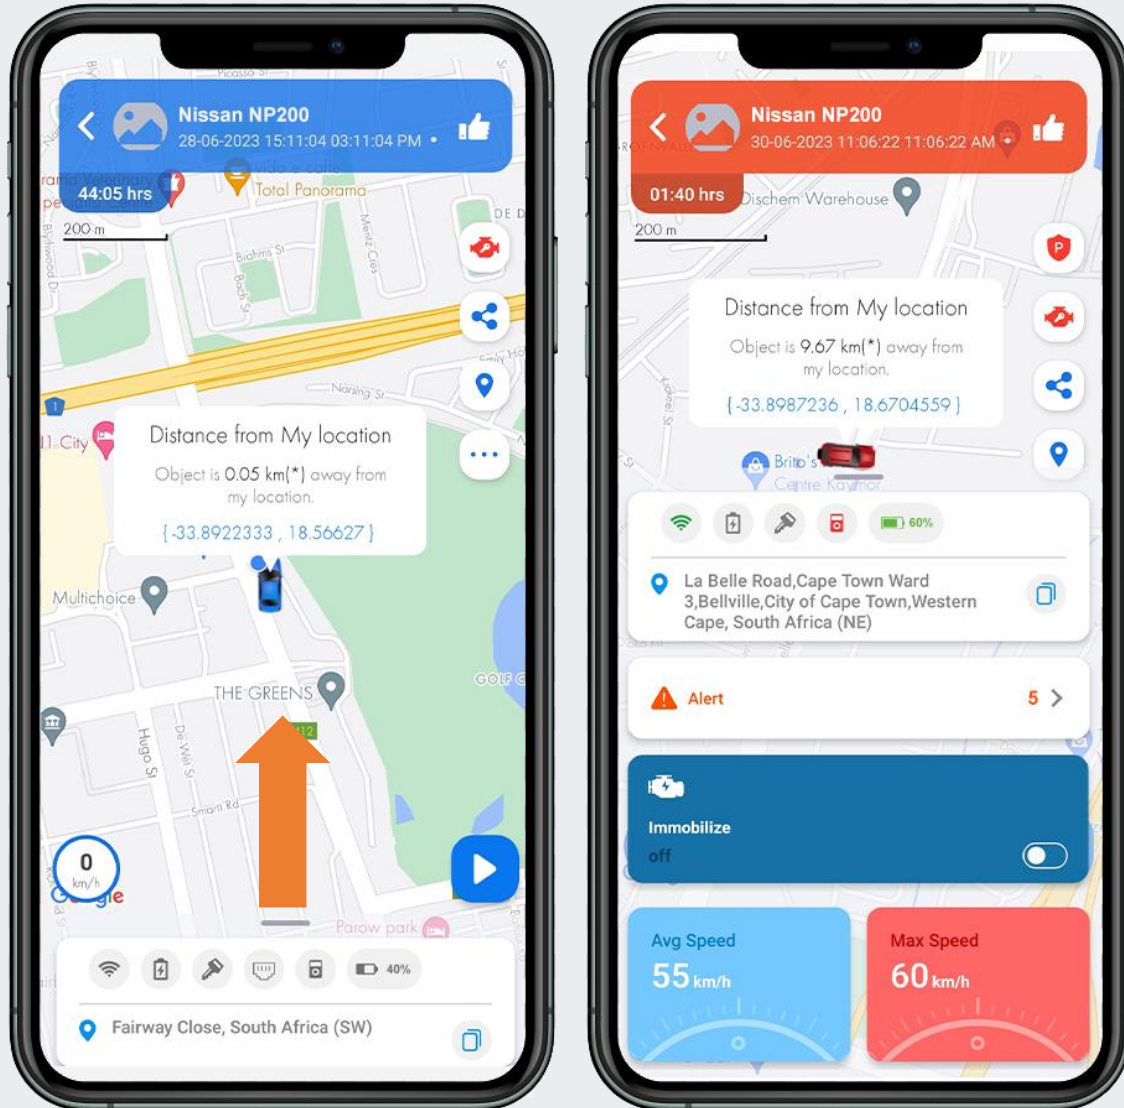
Nissan NP200
28-06-2023 15:11:04 03:11:04 PM •

44:05 hrs

Picasso St
Total Panorama
200 m
Brahms St
Bach St
Mentz Cres
Naring St
City
Distance from My location
Object is 0.05 km(*) away from my location.
{-33.8922333 , 18.56627}
Multichoice
THE GREENS
Hugo St
De Wet St
Smart Rd
GOLF
Parow park
0
km/h
Google
40%
Fairway Close, South Africa (SW)

Nissan NP200
30-06-2023 11:06:22 11:06:22 AM

01:40 hrs

Dischem Warehouse
200 m
Distance from My location
Object is 9.67 km(*) away from my location.
{-33.8987236 , 18.6704559}
Brito's
Centre Kaymor
60%
La Belle Road,Cape Town Ward 3,Bellville,City of Cape Town,Western Cape, South Africa (NE)
Alert
5
Immobilize
off
Avg Speed
55 km/h
Max Speed
60 km/h